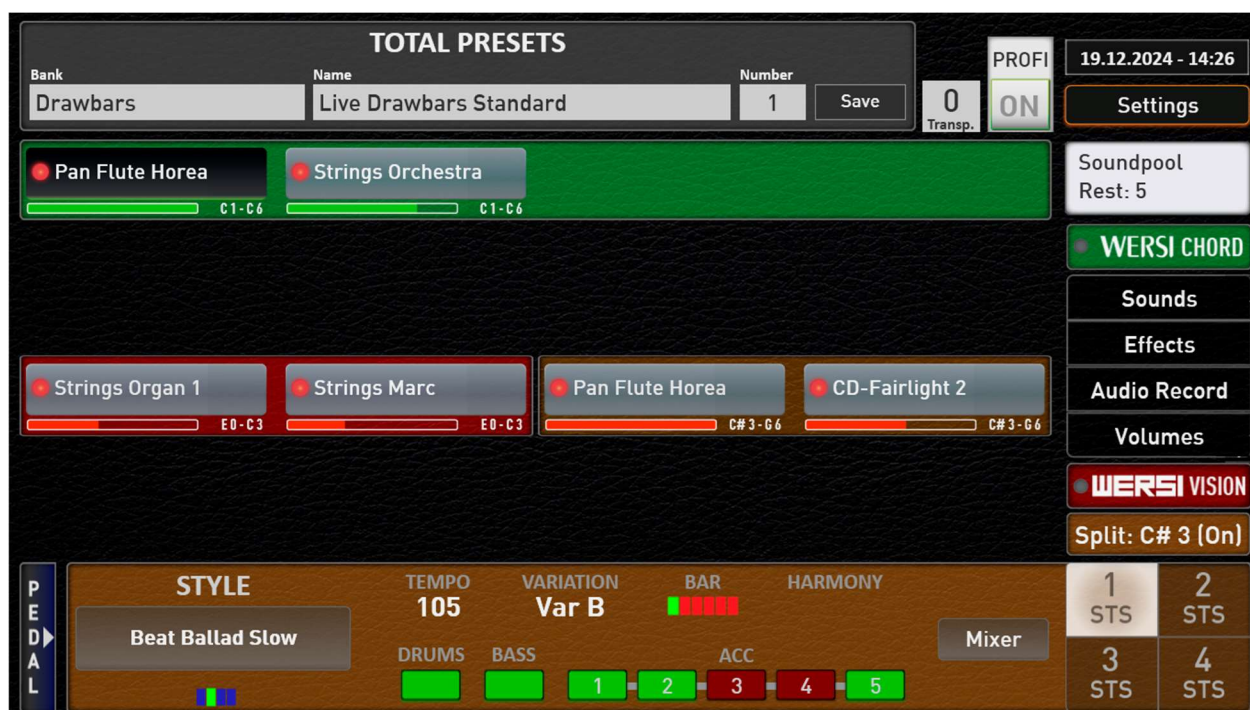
TOTAL PRESETS

Bank
Drawbars

Name
Live Drawbars Standard

Number
1

Save

0
Transp.

PROFI
ON

19.12.2024 - 14:26

Settings

Pan Flute Horea
C1-C6

Strings Orchestra
C1-C6

Soundpool
Rest: 5

WERSI CHORD

Sounds

Effects

Audio Record

Volumes

Strings Organ 1
E0-C3

Strings Marc
E0-C3

Pan Flute Horea
C#3-G6

CD-Fairlight 2
C#3-G6

WERSI VISION

Split: C# 3 (On)

PEDAL

STYLE
Beat Ballad Slow

TEMPO
105

VARIATION
Var B

BAR

HARMONY

DRUMS

BASS

ACC
1 2 3 4 5

Mixer

1
STS

2
STS

3
STS

4
STS